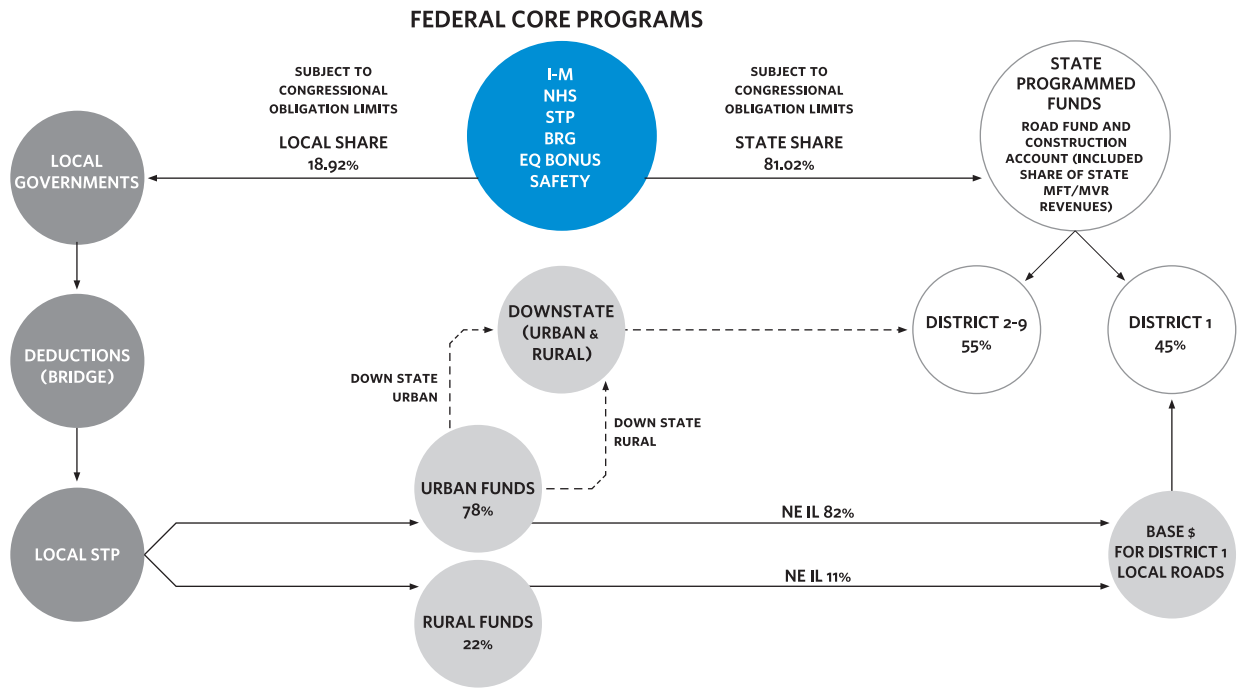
FEDERAL CORE PROGRAMS

SUBJECT TO CONGRESSIONAL OBLIGATION LIMITS

LOCAL SHARE
18.92%

I-M
NHS
STP
BRG
EQ BONUS
SAFETY

SUBJECT TO CONGRESSIONAL OBLIGATION LIMITS

STATE SHARE
81.02%

STATE PROGRAMMED FUNDS

ROAD FUND AND CONSTRUCTION ACCOUNT (INCLUDED SHARE OF STATE MFT/MVR REVENUES)

LOCAL GOVERNMENTS

DEDUCTIONS (BRIDGE)

LOCAL STP

DOWNSTATE (URBAN & RURAL)

DOWN STATE URBAN

DOWN STATE RURAL

DISTRICT 2-9
55%

DISTRICT 1
45%

URBAN FUNDS
78%

NE IL 82%

NE IL 11%

RURAL FUNDS
22%

BASE $ FOR DISTRICT 1 LOCAL ROADS